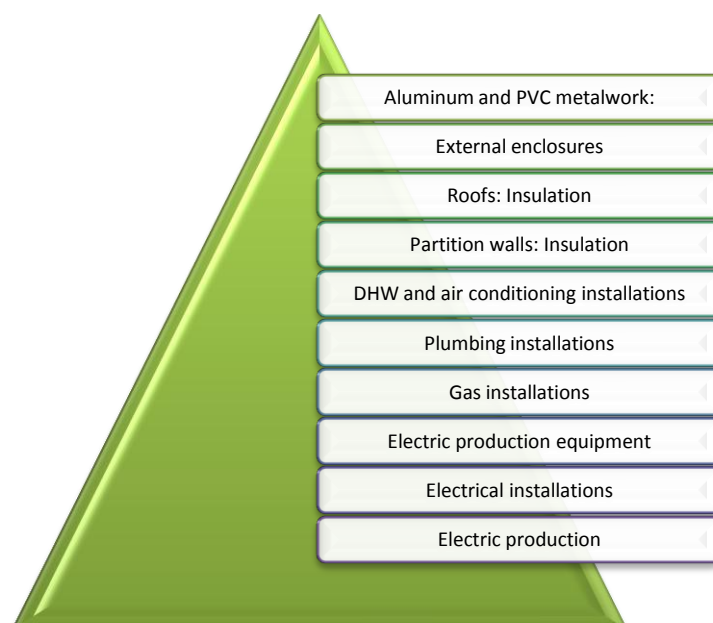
Aluminum and PVC metalwork:

External enclosures

Roofs: Insulation

Partition walls: Insulation

DHW and air conditioning installations

Plumbing installations

Gas installations

Electric production equipment

Electrical installations

Electric production